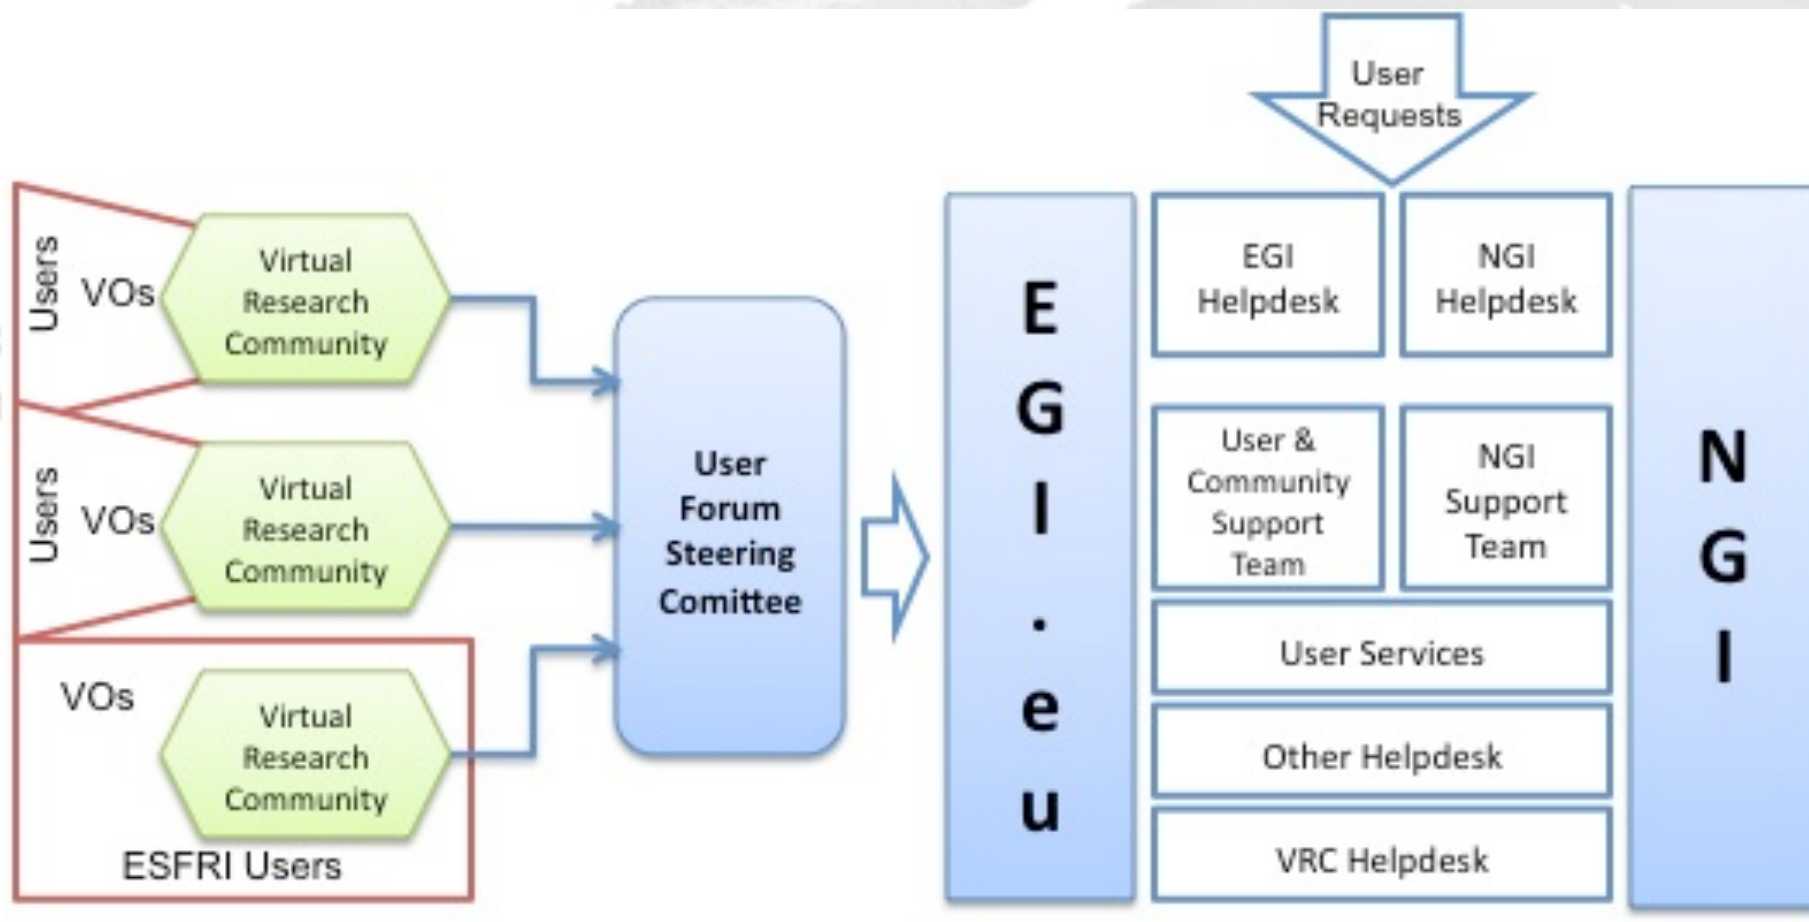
Users

VOs

Virtual Research Community

Users

VOs

Virtual Research Community

VOs

Virtual Research Community

ESFRI Users

User Forum Steering Comittee

User Requests

EGI.eu

EGI Helpdesk

NGI Helpdesk

User & Community Support Team

NGI Support Team

User Services

Other Helpdesk

VRC Helpdesk

NGI